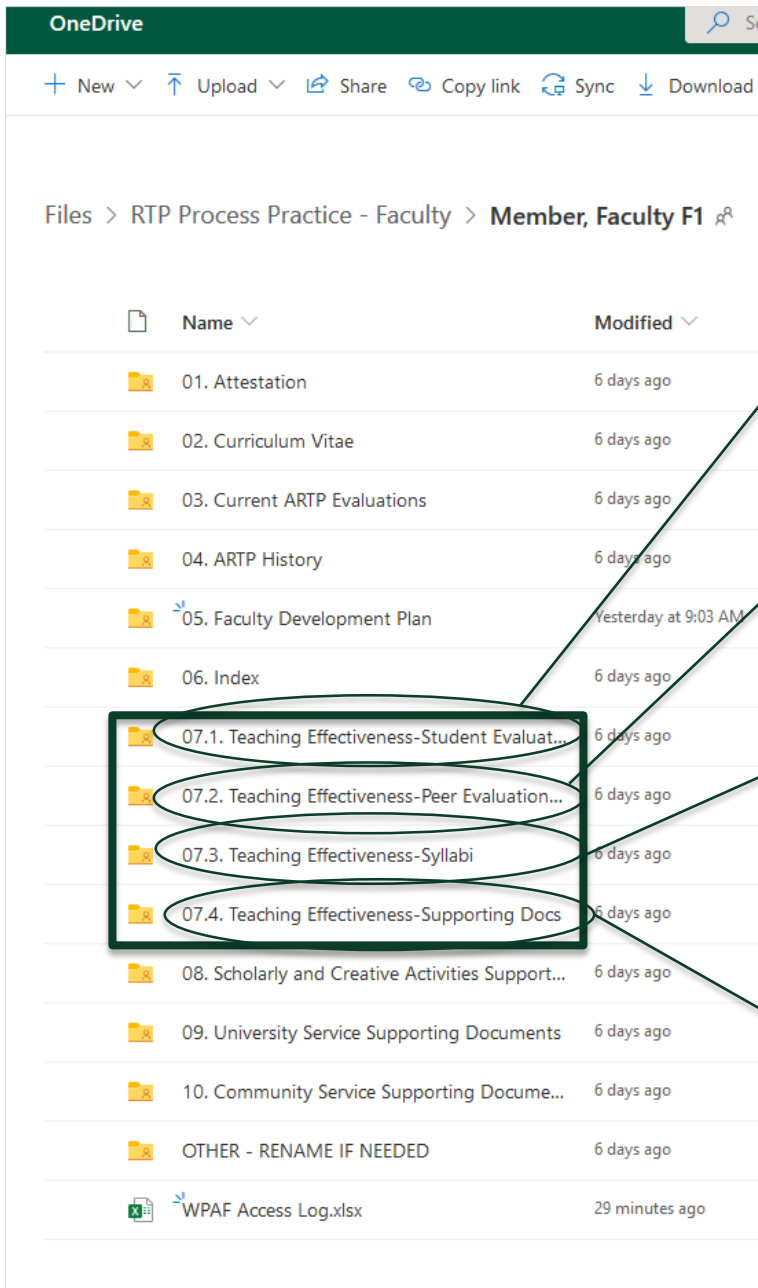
OneDrive

Se

+ New ⌵ Upload ⌵ Share Copy link Sync Download

Files > RTP Process Practice - Faculty > Member, Faculty F1

| Name | Modified |
|---|---|
| 01. Attestation | 6 days ago |
| 02. Curriculum Vitae | 6 days ago |
| 03. Current ARTP Evaluations | 6 days ago |
| 04. ARTP History | 6 days ago |
| 05. Faculty Development Plan | Yesterday at 9:03 AM |
| 06. Index | 6 days ago |
| 07.1. Teaching Effectiveness-Student Evaluat... | 6 days ago |
| 07.2. Teaching Effectiveness-Peer Evaluation... | 6 days ago |
| 07.3. Teaching Effectiveness-Syllabi | 6 days ago |
| 07.4. Teaching Effectiveness-Supporting Docs | 6 days ago |
| 08. Scholarly and Creative Activities Support... | 6 days ago |
| 09. University Service Supporting Documents | 6 days ago |
| 10. Community Service Supporting Docume... | 6 days ago |
| OTHER - RENAME IF NEEDED | 6 days ago |
| WPAF Access Log.xlsx | 29 minutes ago |